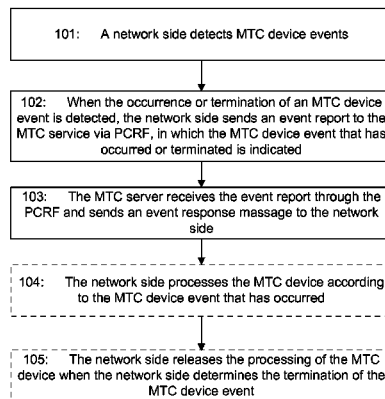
101: A network side detects MTC device events

102: When the occurrence or termination of an MTC device event is detected, the network side sends an event report to the MTC service via PCRF, in which the MTC device event that has occurred or terminated is indicated

103: The MTC server receives the event report through the PCRF and sends an event response massage to the network side

104: The network side processes the MTC device according to the MTC device event that has occurred

105: The network side releases the processing of the MTC device when the network side determines the termination of the MTC device event